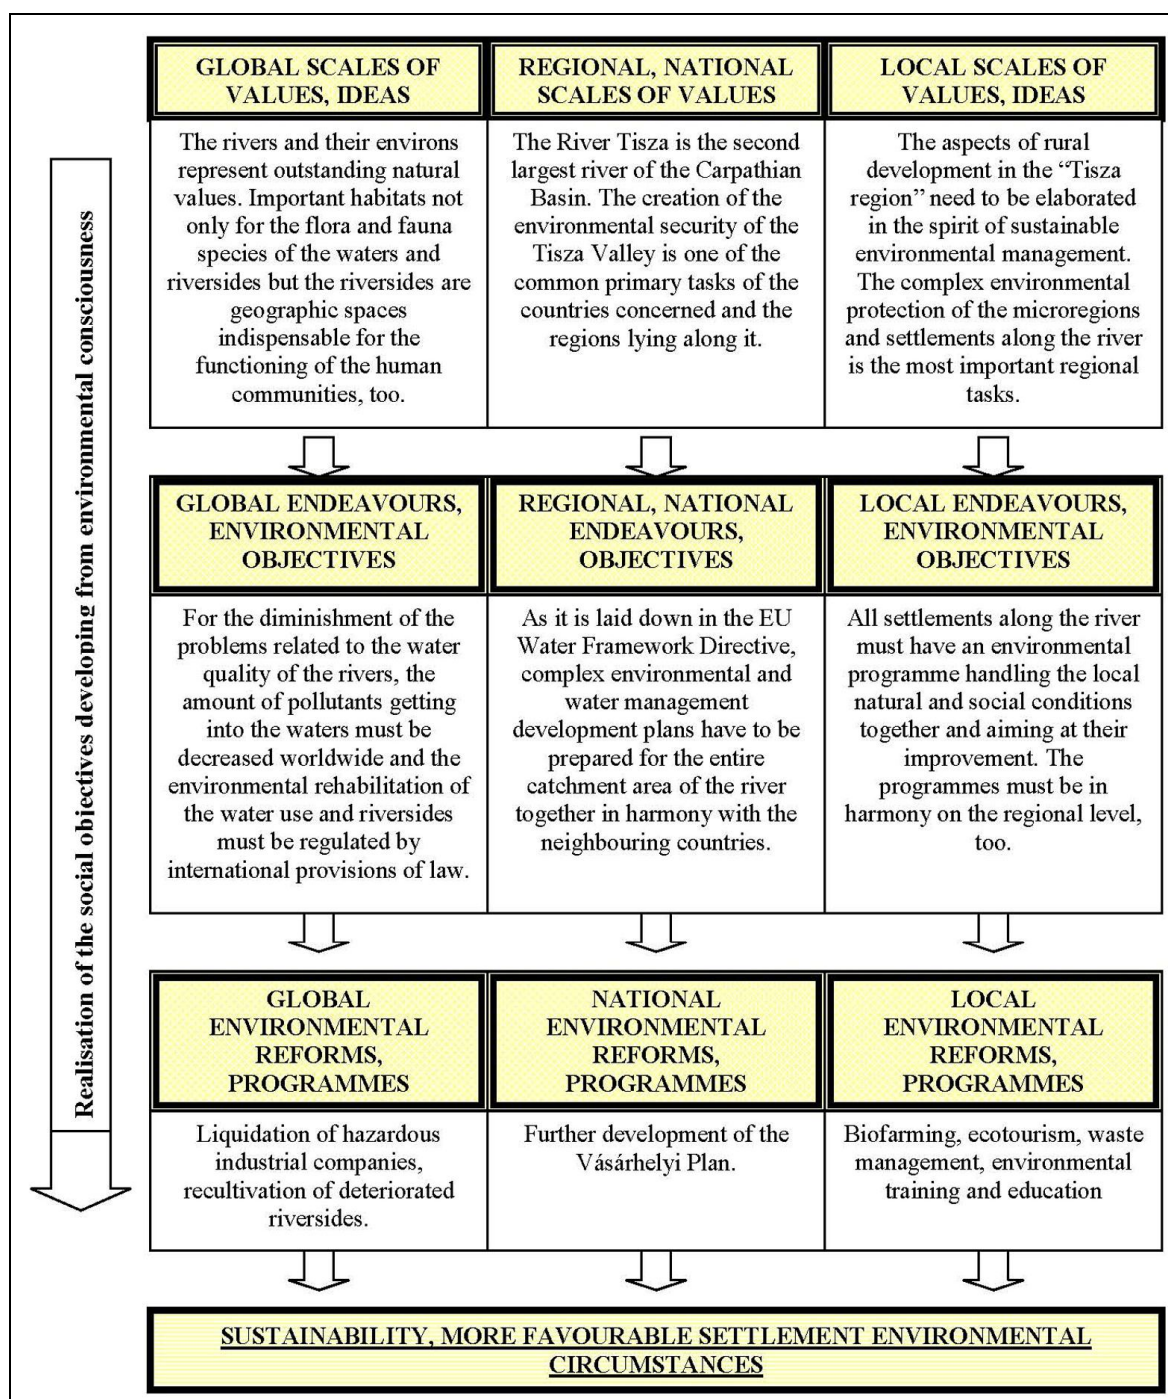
Realisation of the social objectives developing from environmental consciousness

GLOBAL SCALES OF VALUES, IDEAS

The rivers and their environs represent outstanding natural values. Important habitats not only for the flora and fauna species of the waters and riversides but the riversides are geographic spaces indispensable for the functioning of the human communities, too.

REGIONAL, NATIONAL SCALES OF VALUES

The River Tisza is the second largest river of the Carpathian Basin. The creation of the environmental security of the Tisza Valley is one of the common primary tasks of the countries concerned and the regions lying along it.

LOCAL SCALES OF VALUES, IDEAS

The aspects of rural development in the "Tisza region" need to be elaborated in the spirit of sustainable environmental management. The complex environmental protection of the microregions and settlements along the river is the most important regional tasks.

GLOBAL ENDEAVOURS, ENVIRONMENTAL OBJECTIVES

For the diminishment of the problems related to the water quality of the rivers, the amount of pollutants getting into the waters must be decreased worldwide and the environmental rehabilitation of the water use and riversides must be regulated by international provisions of law.

REGIONAL, NATIONAL ENDEAVOURS, OBJECTIVES

As it is laid down in the EU Water Framework Directive, complex environmental and water management development plans have to be prepared for the entire catchment area of the river together in harmony with the neighbouring countries.

LOCAL ENDEAVOURS, ENVIRONMENTAL OBJECTIVES

All settlements along the river must have an environmental programme handling the local natural and social conditions together and aiming at their improvement. The programmes must be in harmony on the regional level, too.

GLOBAL ENVIRONMENTAL REFORMS, PROGRAMMES

Liquidation of hazardous industrial companies, recultivation of deteriorated riversides.

NATIONAL ENVIRONMENTAL REFORMS, PROGRAMMES

Further development of the Vásárhelyi Plan.

LOCAL ENVIRONMENTAL REFORMS, PROGRAMMES

Biofarming, ecotourism, waste management, environmental training and education

SUSTAINABILITY, MORE FAVOURABLE SETTLEMENT ENVIRONMENTAL CIRCUMSTANCES